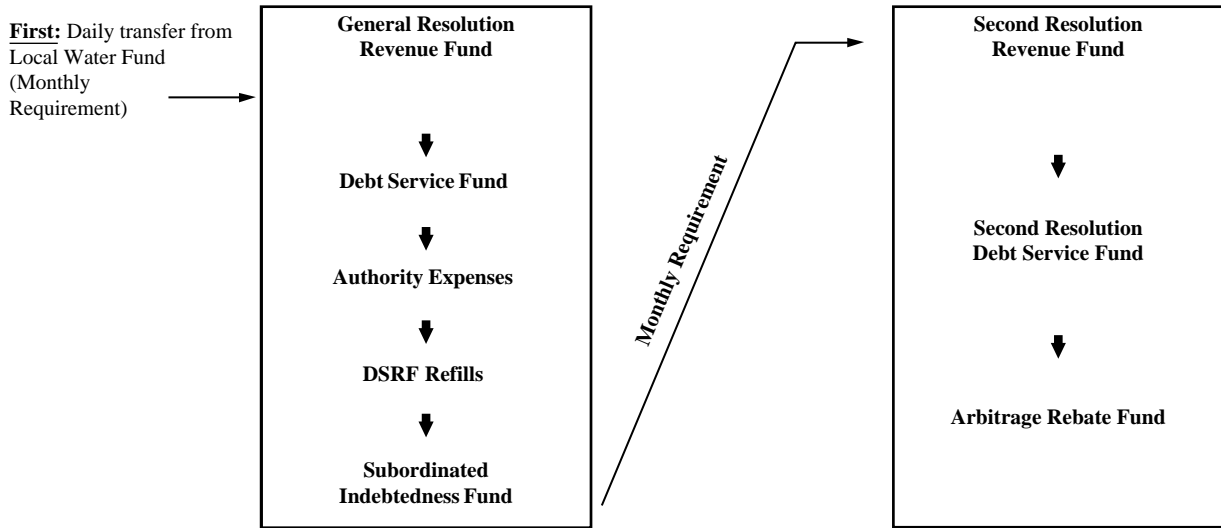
**First:** Daily transfer from Local Water Fund (Monthly Requirement)

General Resolution Revenue Fund

Debt Service Fund

Authority Expenses

DSRF Refills

Subordinated Indebtedness Fund

Monthly Requirement

Second Resolution Revenue Fund

Second Resolution Debt Service Fund

Arbitrage Rebate Fund